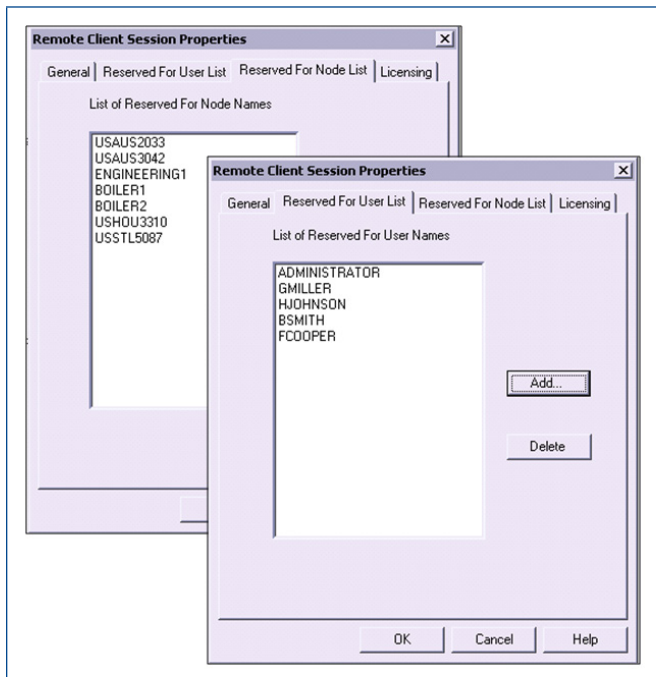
Remote Client Session Properties

General | Reserved For User List | Reserved For Node List | Licensing

List of Reserved For Node Names

USAUS2033
USAUS3042
ENGINEERING1
BOILER1
BOILER2
USHOU3310
USSTL5087

Remote Client Session Properties

General | Reserved For User List | Reserved For Node List | Licensing

List of Reserved For User Names

ADMINISTRATOR
GMILLER
HJOHNSON
BSMITH
FCOOPER

Add...

Delete

OK | Cancel | Help